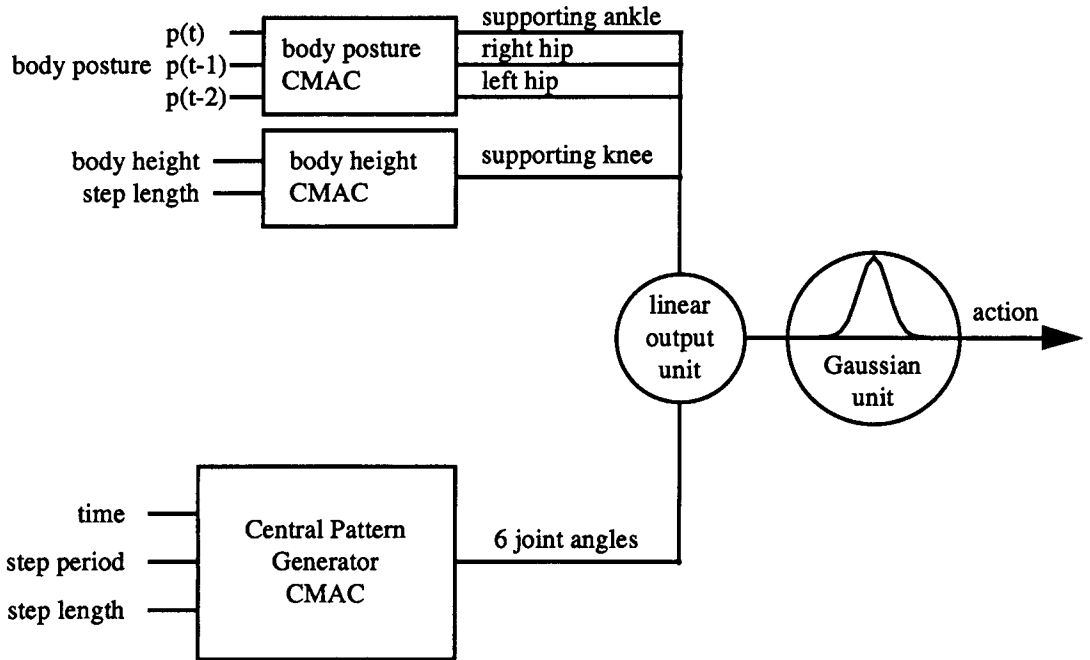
p(t)
body posture p(t-1)
p(t-2)

body posture CMAC

supporting ankle
right hip
left hip

body height
step length

body height CMAC

supporting knee

linear output unit

Gaussian unit

action

time
step period
step length

Central Pattern Generator CMAC

6 joint angles